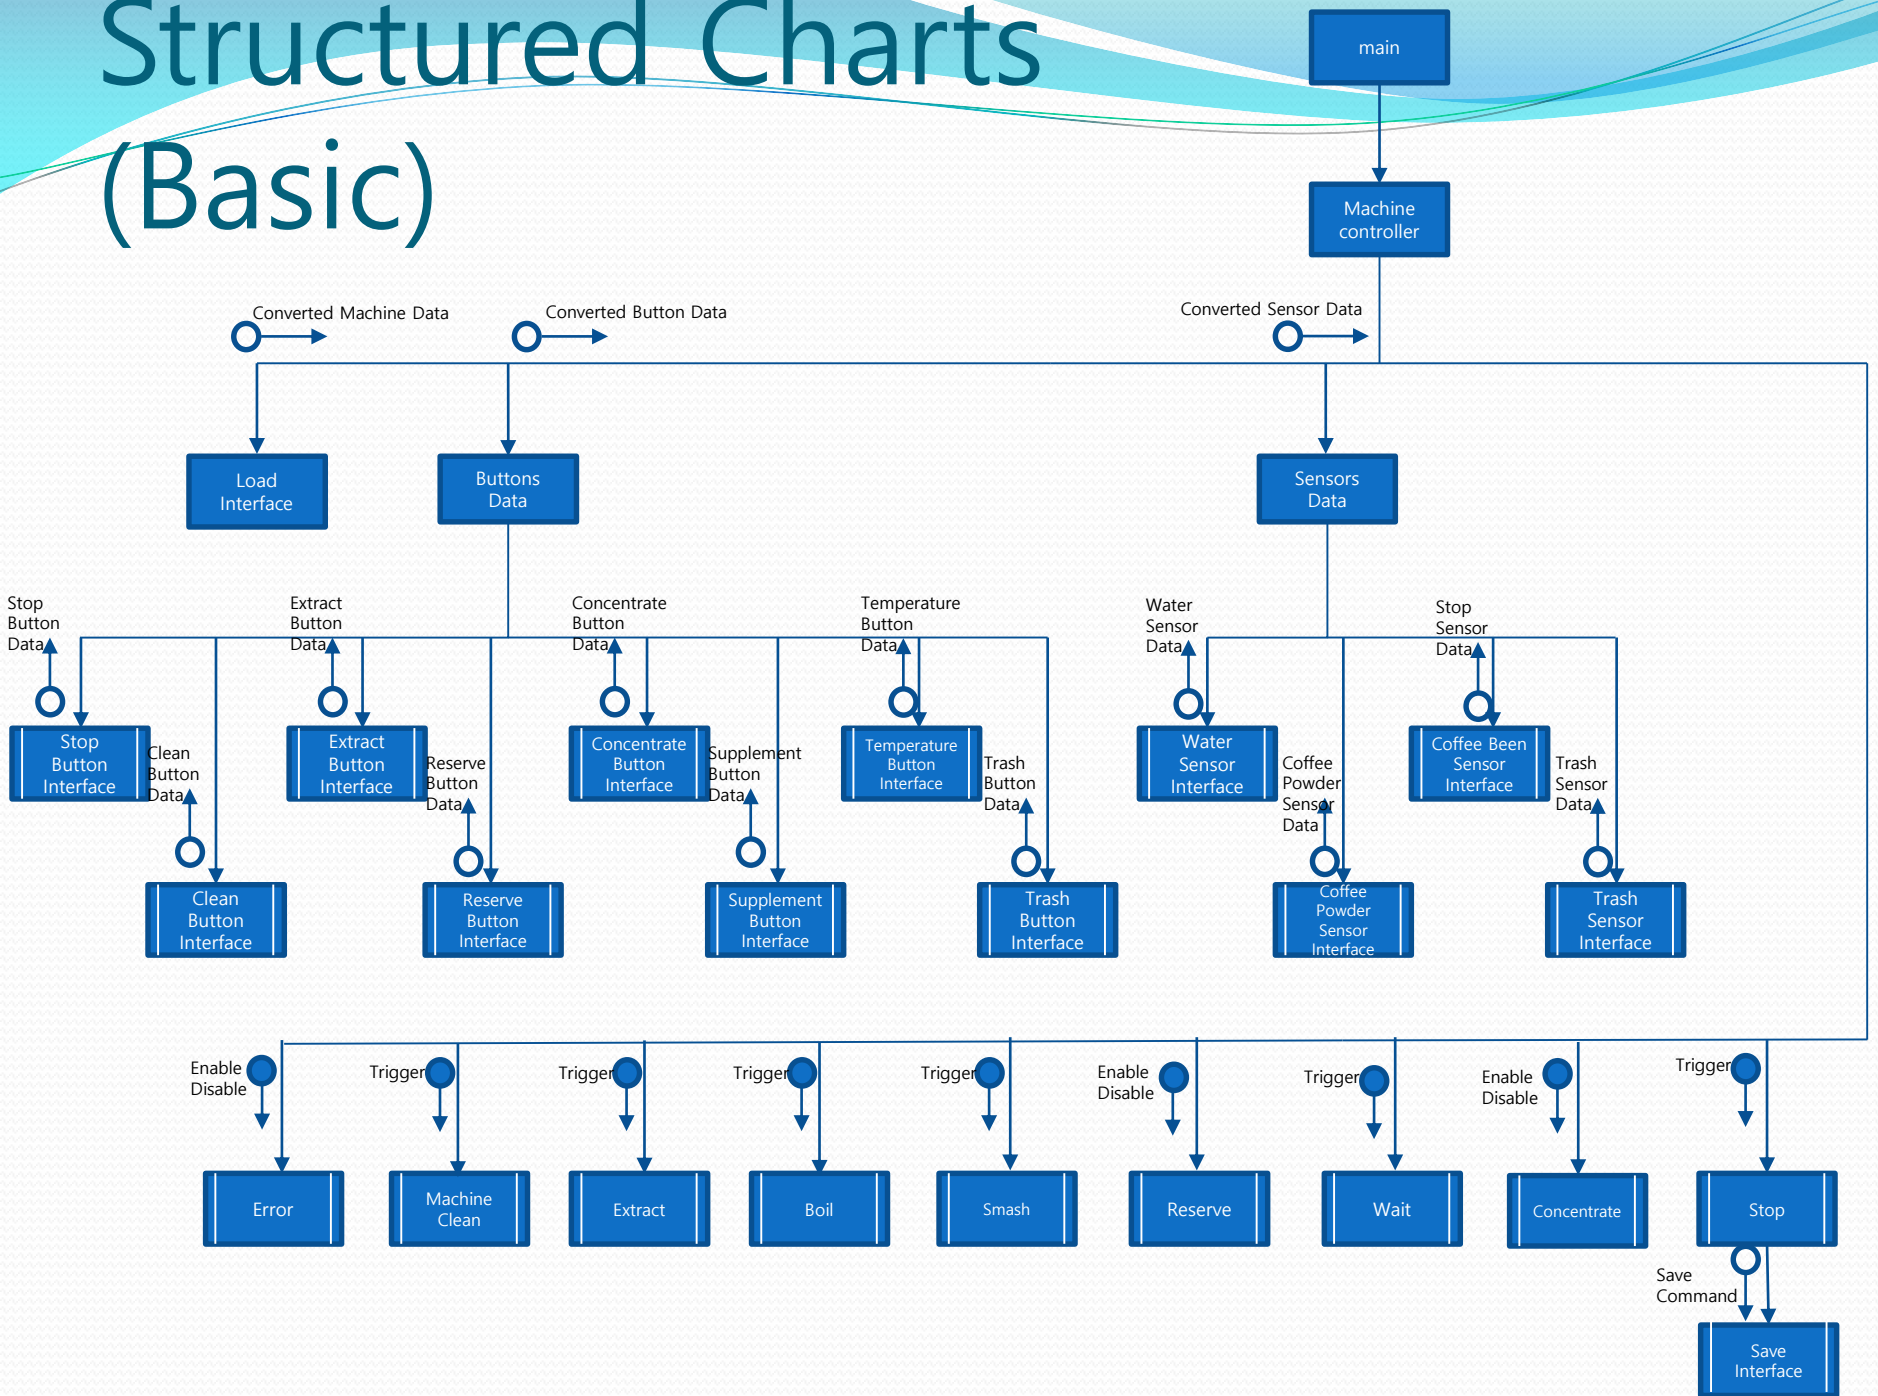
Structured Charts (Basic)

main

Machine controller

Converted Machine Data

Converted Button Data

Converted Sensor Data

Load Interface

Buttons Data

Sensors Data

Stop Button Data

Extract Button Data

Concentrate Button Data

Temperature Button Data

Water Sensor Data

Stop Sensor Data

Stop Button Interface

Clean Button Data

Extract Button Interface

Reserve Button Data

Concentrate Button Interface

Supplement Button Data

Temperature Button Interface

Trash Button Data

Water Sensor Interface

Coffee Powder Sensor Data

Coffee Been Sensor Interface

Trash Sensor Data

Clean Button Interface

Reserve Button Interface

Supplement Button Interface

Trash Button Interface

Coffee Powder Sensor Interface

Trash Sensor Interface

Enable Disable

Trigger

Trigger

Trigger

Trigger

Enable Disable

Trigger

Enable Disable

Trigger

Error

Machine Clean

Extract

Boil

Smash

Reserve

Wait

Concentrate

Stop

Save Command

Save Interface